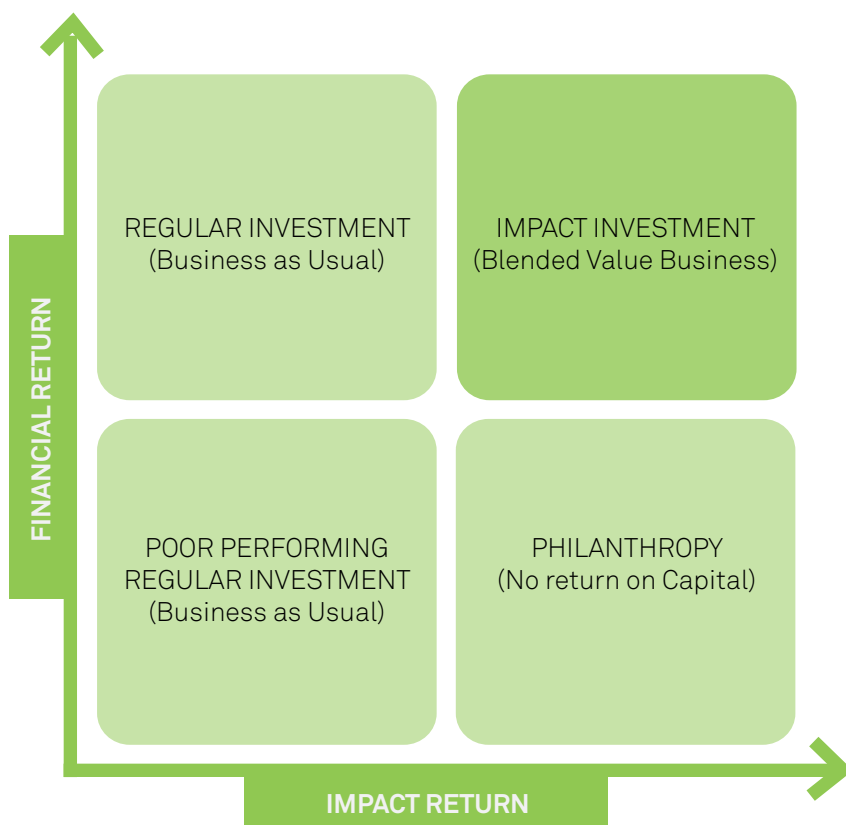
FINANCIAL RETURN

REGULAR INVESTMENT
(Business as Usual)

IMPACT INVESTMENT
(Blended Value Business)

POOR PERFORMING
REGULAR INVESTMENT
(Business as Usual)

PHILANTHROPY
(No return on Capital)

IMPACT RETURN